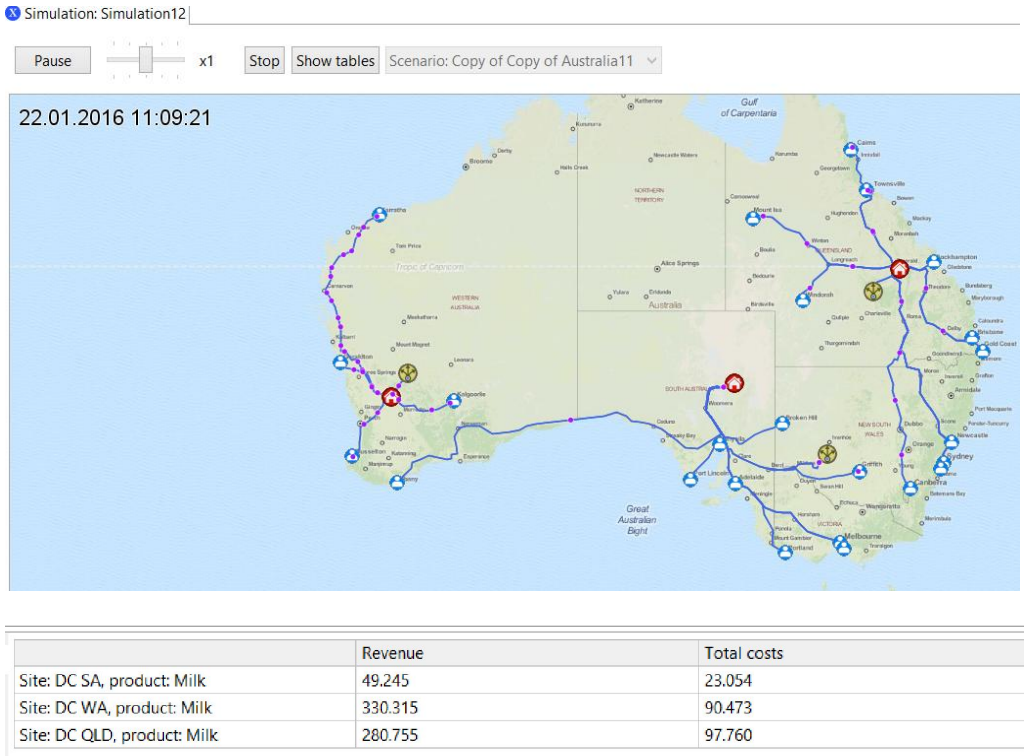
Simulation: Simulation12

Pause x1 Stop Show tables Scenario: Copy of Copy of Australia11

22.01.2016 11:09:21

Gulf of Carpentaria

NORTHERN TERRITORY

WESTERN AUSTRALIA

Australia

SOUTH AUSTRALIA

QUEENSLAND

NEW SOUTH WALES

VICTORIA

Great Australian Bight

Tropic of Capricorn

Alice Springs

Mount Isa

Townsville

Cairns

Rockhampton

Brisbane

Gold Coast

Broken Hill

Adelaide

Port Lincoln

Melbourne

Canberra

Sydney

Newcastle

Kalgoorlie

Esperance

Karratha

Albany

Busselton

| | Revenue | Total costs |
|---|---|---|
| Site: DC SA, product: Milk | 49.245 | 23.054 |
| Site: DC WA, product: Milk | 330.315 | 90.473 |
| Site: DC QLD, product: Milk | 280.755 | 97.760 |